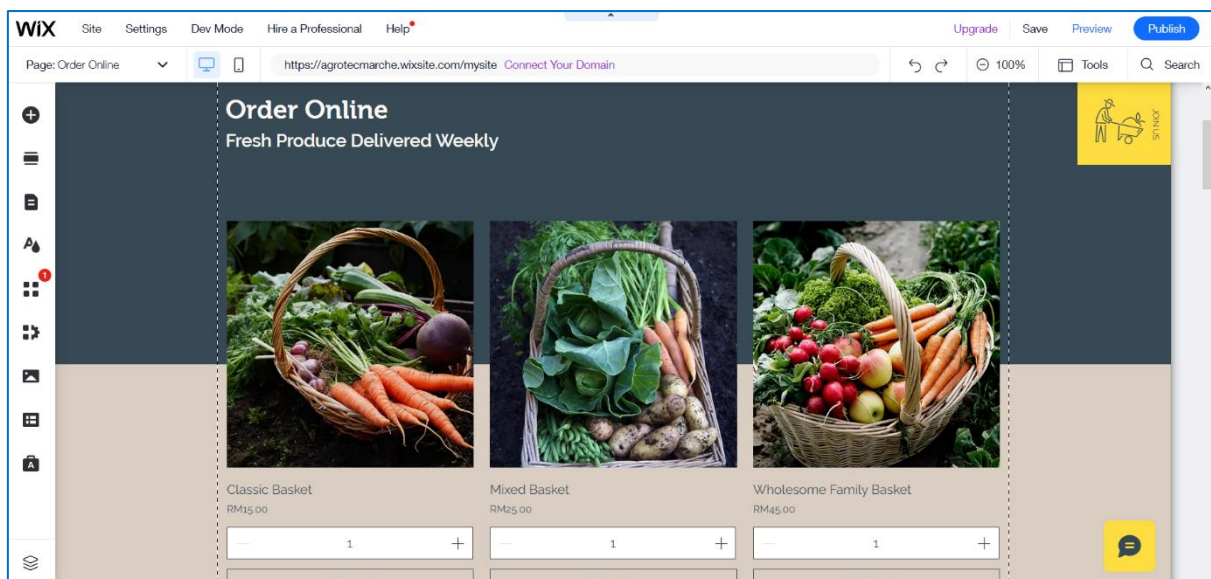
WiX Site Settings Dev Mode Hire a Professional Help Upgrade Save Preview Publish

Page: Order Online https://agrotecmarche.wixsite.com/mysite Connect Your Domain 100% Tools Search

Order Online
Fresh Produce Delivered Weekly

JOIN US

Classic Basket
RM15.00
1

Mixed Basket
RM25.00
1

Wholesome Family Basket
RM45.00
1